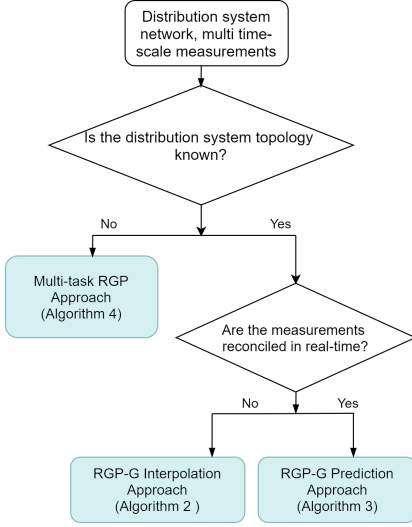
Distribution system network, multi time-scale measurements

Is the distribution system topology known?

No

Yes

Multi-task RGP Approach (Algorithm 4)

Are the measurements reconciled in real-time?

No

Yes

RGP-G Interpolation Approach (Algorithm 2 )

RGP-G Prediction Approach (Algorithm 3)